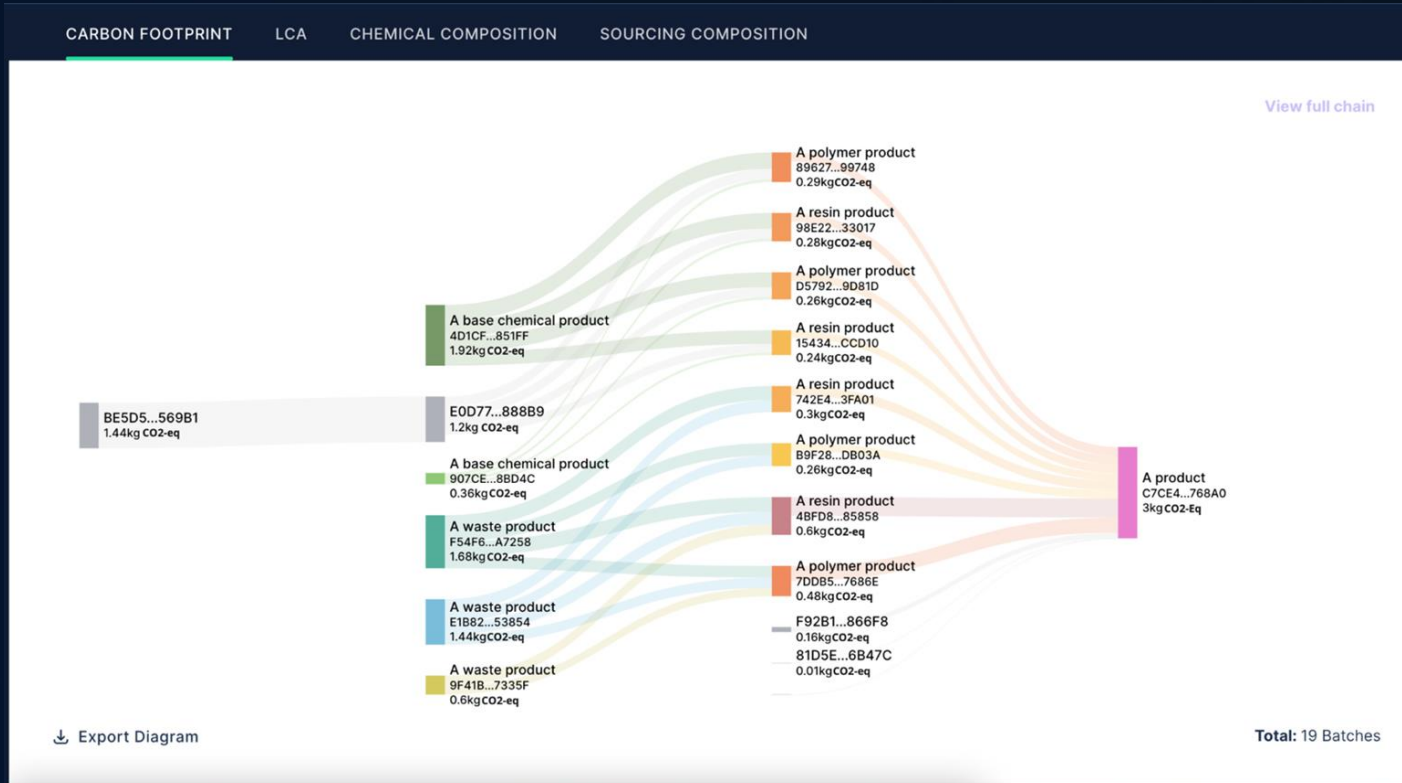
CARBON FOOTPRINT LCA CHEMICAL COMPOSITION SOURCING COMPOSITION

View full chain

BE5D5...569B1
1.44kg CO2-eq

A base chemical product
4D1CF...851FF
1.92kg CO2-eq

E0D77...888B9
1.2kg CO2-eq

A base chemical product
907CE...8BD4C
0.36kg CO2-eq

A waste product
F54F6...A7258
1.68kg CO2-eq

A waste product
E1B82...53854
1.44kg CO2-eq

A waste product
9F41B...7335F
0.6kg CO2-eq

A polymer product
89627...99748
0.29kg CO2-eq

A resin product
98E22...33017
0.28kg CO2-eq

A polymer product
D5792...9D81D
0.26kg CO2-eq

A resin product
15434...CCD10
0.24kg CO2-eq

A resin product
742E4...3FA01
0.3kg CO2-eq

A polymer product
B9F28...DB03A
0.26kg CO2-eq

A resin product
4BFD8...85858
0.6kg CO2-eq

A polymer product
7DDB5...7686E
0.48kg CO2-eq

F92B1...866F8
0.16kg CO2-eq

81D5E...6B47C
0.01kg CO2-eq

A product
C7CE4...768A0
3kg CO2-Eq

Export Diagram

Total: 19 Batches